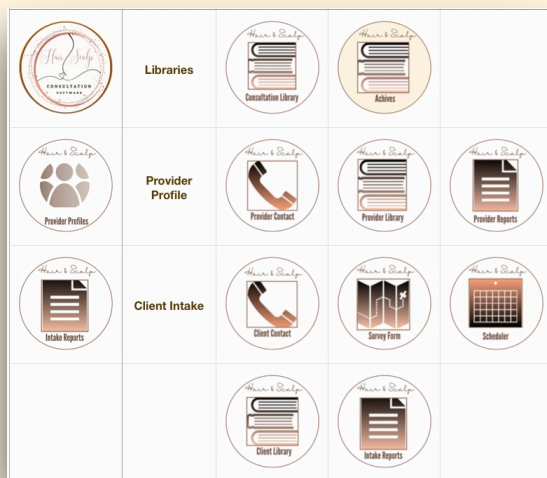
| | | | | |
|---|---|---|---|---|
| Hair Scalp CONSULTATION SOFTWARE | **Libraries** | Hair & Scalp Consultation Library | Hair & Scalp Achives | |
| Hair & Scalp Provider Profiles | **Provider Profile** | Hair & Scalp Provider Contact | Hair & Scalp Provider Library | Hair & Scalp Provider Reports |
| Hair & Scalp Intake Reports | **Client Intake** | Hair & Scalp Client Contact | Hair & Scalp Survey Form | Hair & Scalp Scheduler |
| | | Hair & Scalp Client Library | Hair & Scalp Intake Reports | |